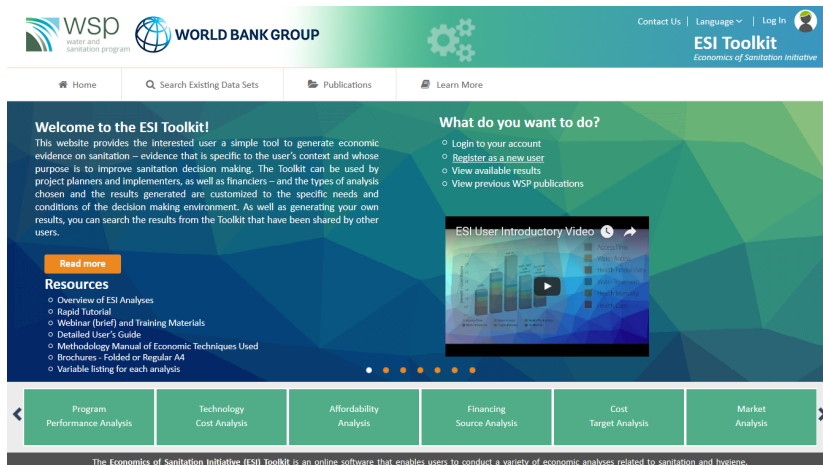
wsp
water and sanitation program

WORLD BANK GROUP

Contact Us | Language | Log In

ESI Toolkit
Economics of Sanitation Initiative

Home | Search Existing Data Sets | Publications | Learn More

Welcome to the ESI Toolkit!

This website provides the interested user a simple tool to generate economic evidence on sanitation – evidence that is specific to the user's context and whose purpose is to improve sanitation decision making. The Toolkit can be used by project planners and implementers, as well as financiers – and the types of analysis chosen and the results generated are customized to the specific needs and conditions of the decision making environment. As well as generating your own results, you can search the results from the Toolkit that have been shared by other users.

Read more

Resources
- Overview of ESI Analyses
- Rapid Tutorial
- Webinar (brief) and Training Materials
- Detailed User's Guide
- Methodology Manual of Economic Techniques Used
- Brochures - Folded or Regular A4
- Variable listing for each analysis

What do you want to do?
- Login to your account
- Register as a new user
- View available results
- View previous WSP publications

ESI User Introductory Video

| Program Performance Analysis | Technology Cost Analysis | Affordability Analysis | Financing Source Analysis | Cost Target Analysis | Market Analysis |

The Economics of Sanitation Initiative (ESI) Toolkit is an online software that enables users to conduct a variety of economic analyses related to sanitation and hygiene.